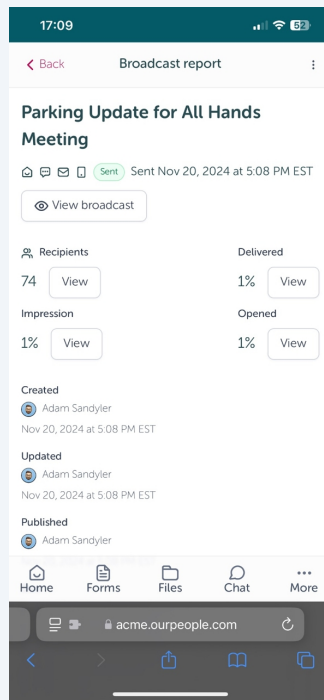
17:09

52

Back

Broadcast report

Parking Update for All Hands Meeting

Sent

Sent Nov 20, 2024 at 5:08 PM EST

View broadcast

Recipients

74

View

Delivered

1%

View

Impression

1%

View

Opened

1%

View

Created

Adam Sandyler

Nov 20, 2024 at 5:08 PM EST

Updated

Adam Sandyler

Nov 20, 2024 at 5:08 PM EST

Published

Adam Sandyler

Home

Forms

Files

Chat

More

acme.ourpeople.com